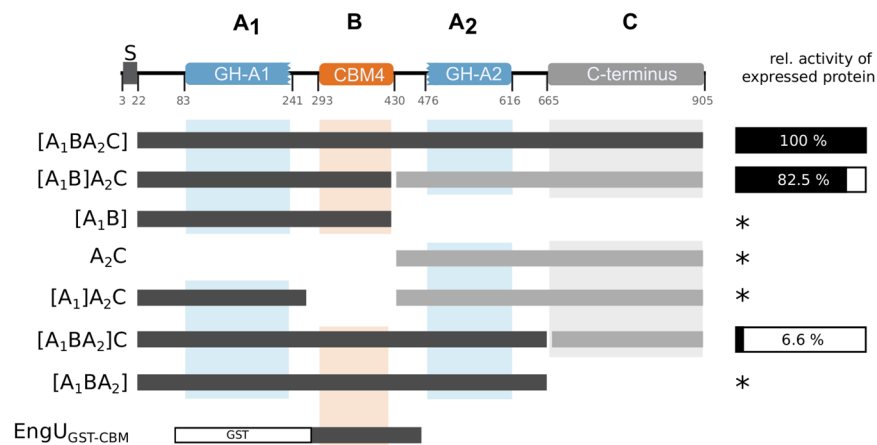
$A_1$ B $A_2$ C

S GH-A1 CBM4 GH-A2 C-terminus

rel. activity of expressed protein

3 22 83 241 293 430 476 616 665 905

$[A_1BA_2C]$ 100 %

$[A_1B]A_2C$ 82.5 %

$[A_1B]$ *

$A_2C$ *

$[A_1]A_2C$ *

$[A_1BA_2]C$ 6.6 %

$[A_1BA_2]$ *

$EngU_{GST\text{-}CBM}$ GST